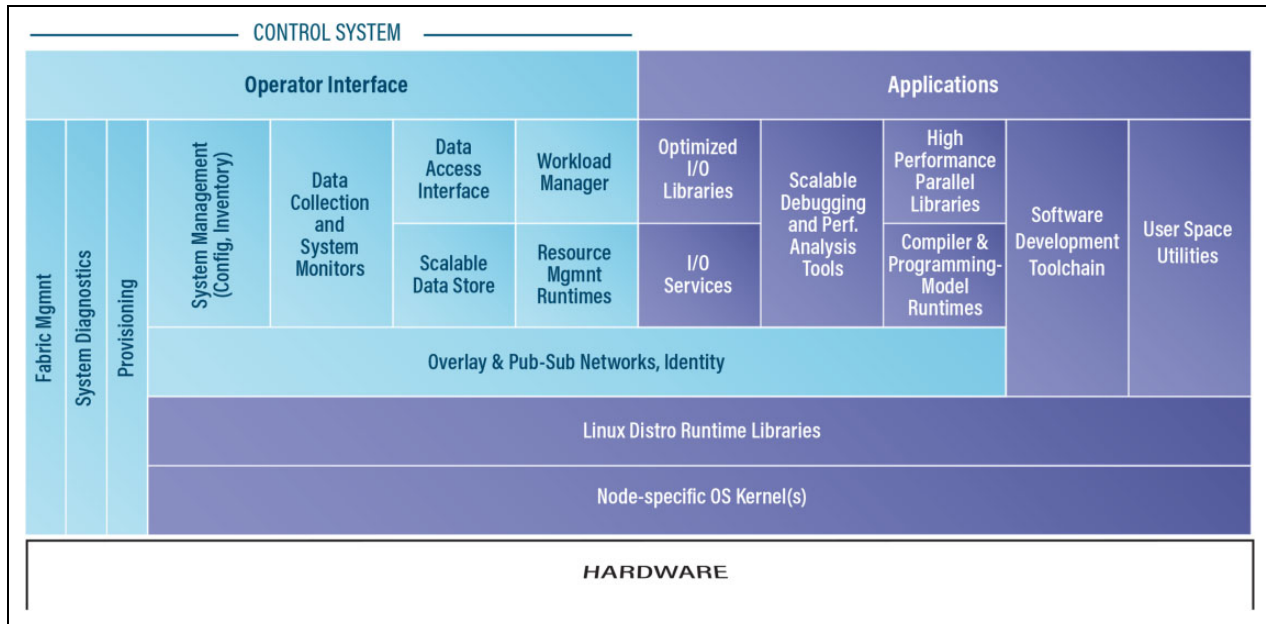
CONTROL SYSTEM

Operator Interface

Applications

Fabric Mgmnt

System Diagnostics

Provisioning

System Management (Config, Inventory)

Data Collection and System Monitors

Data Access Interface

Workload Manager

Scalable Data Store

Resource Mgmnt Runtimes

Optimized I/O Libraries

I/O Services

Scalable Debugging and Perf. Analysis Tools

High Performance Parallel Libraries

Compiler & Programming-Model Runtimes

Software Development Toolchain

User Space Utilities

Overlay & Pub-Sub Networks, Identity

Linux Distro Runtime Libraries

Node-specific OS Kernel(s)

HARDWARE